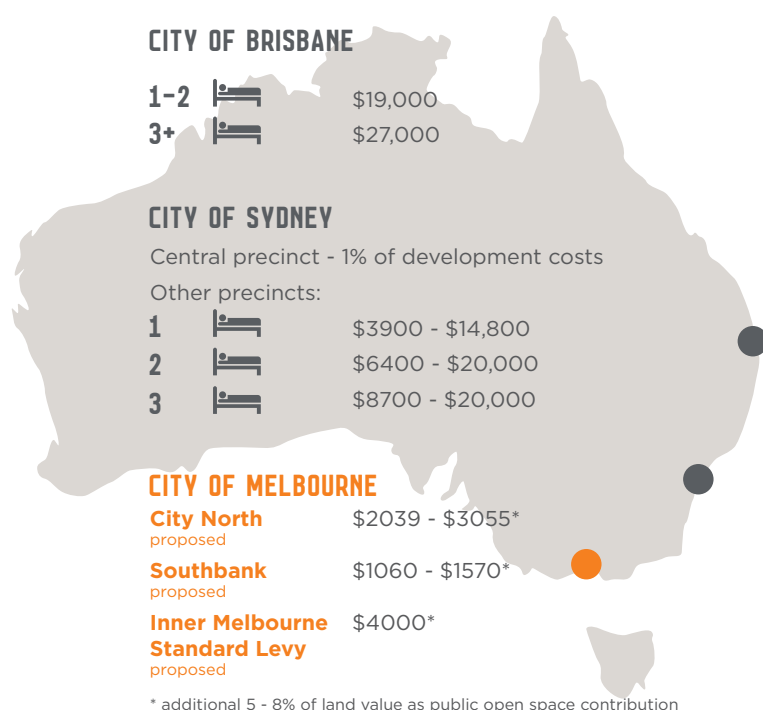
CITY OF BRISBANE

1-2 $19,000
3+ $27,000

CITY OF SYDNEY

Central precinct - 1% of development costs

Other precincts:

1 $3900 - $14,800
2 $6400 - $20,000
3 $8700 - $20,000

CITY OF MELBOURNE

City North proposed $2039 - $3055*

Southbank proposed $1060 - $1570*

Inner Melbourne Standard Levy proposed $4000*

* additional 5 - 8% of land value as public open space contribution